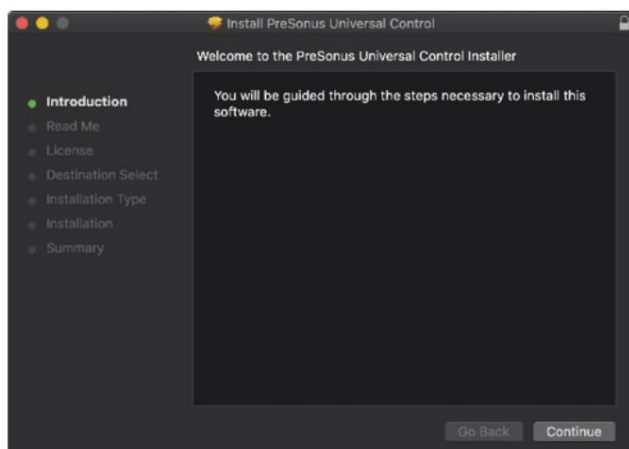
Install PreSonus Universal Control

Welcome to the PreSonus Universal Control Installer

Introduction
Read Me
License
Destination Select
Installation Type
Installation
Summary

You will be guided through the steps necessary to install this software.

Go Back
Continue